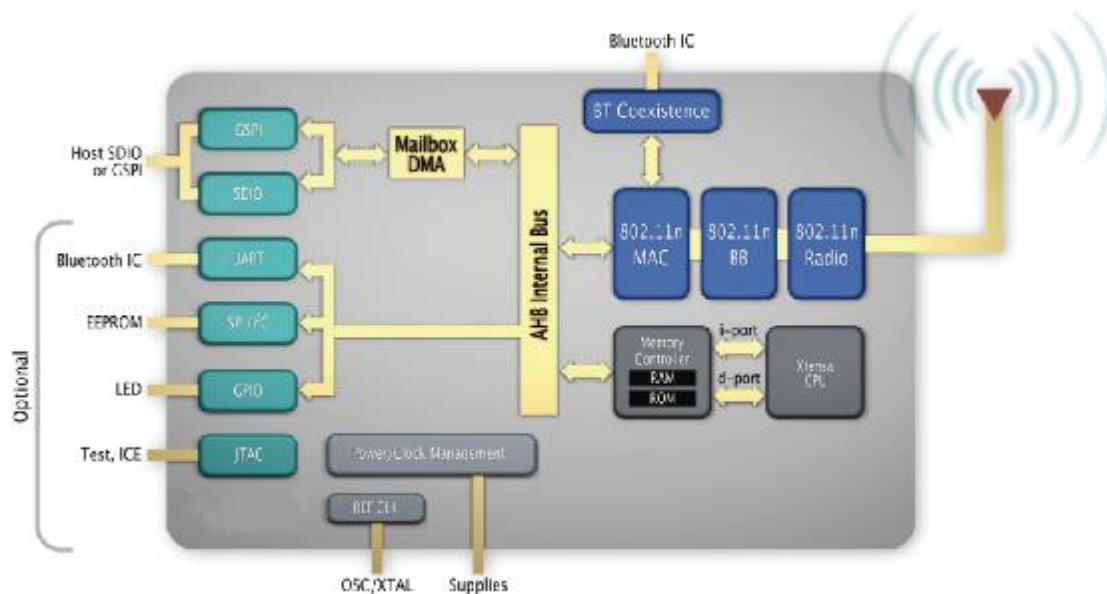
Bluetooth IC

BT Coexistence

Host SDIO or GSPI

GSPI

SDIO

Mailbox DMA

AHB Internal Bus

802.11n MAC

802.11n BB

802.11n Radio

Optional

Bluetooth IC

UART

EEPROM

SPI/I²C

LED

GPIO

Test, ICE

JTAG

Memory Controller

RAM

ROM

i-port

d-port

Xtensa CPU

Power/Clock Management

RTC Clk

OSC/XTAL

Supplies